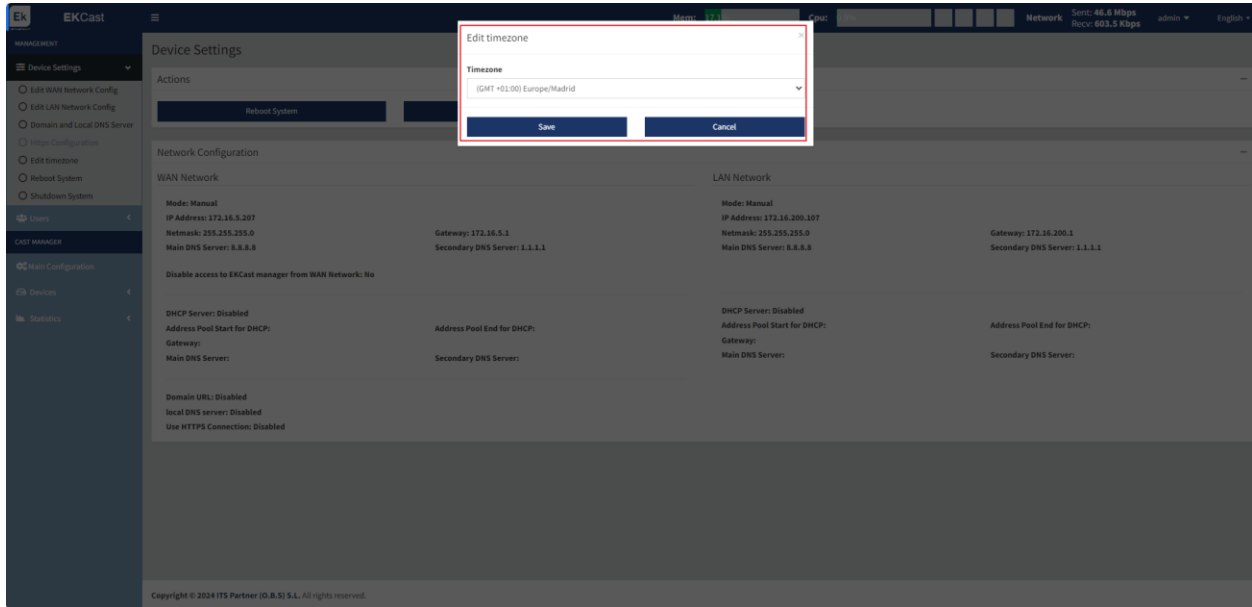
Ek EKCast

Mem: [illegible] Cpu: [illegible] Network Sent: 46.6 Mbps Recv: 603.5 Kbps admin English

MANAGEMENT
Device Settings
Edit WAN Network Config
Edit LAN Network Config
Domain and Local DNS Server
Https Configuration
Edit timezone
Reboot System
Shutdown System
Users
CAST MANAGER
Main Configuration
Devices
Statistics

Device Settings

Actions

Reboot System

Edit timezone

Timezone

(GMT +01:00) Europe/Madrid

Save
Cancel

Network Configuration

WAN Network

Mode: Manual
IP Address: 172.16.5.207
Netmask: 255.255.255.0
Gateway: 172.16.5.1
Main DNS Server: 8.8.8.8
Secondary DNS Server: 1.1.1.1

Disable access to EKCast manager from WAN Network: No

DHCP Server: Disabled
Address Pool Start for DHCP:
Address Pool End for DHCP:
Gateway:
Main DNS Server:
Secondary DNS Server:

Domain URL: Disabled
local DNS server: Disabled
Use HTTPS Connection: Disabled

LAN Network

Mode: Manual
IP Address: 172.16.200.107
Netmask: 255.255.255.0
Gateway: 172.16.200.1
Main DNS Server: 8.8.8.8
Secondary DNS Server: 1.1.1.1

DHCP Server: Disabled
Address Pool Start for DHCP:
Address Pool End for DHCP:
Gateway:
Main DNS Server:
Secondary DNS Server:

Copyright © 2024 ITS Partner (O.B.S) S.L. All rights reserved.